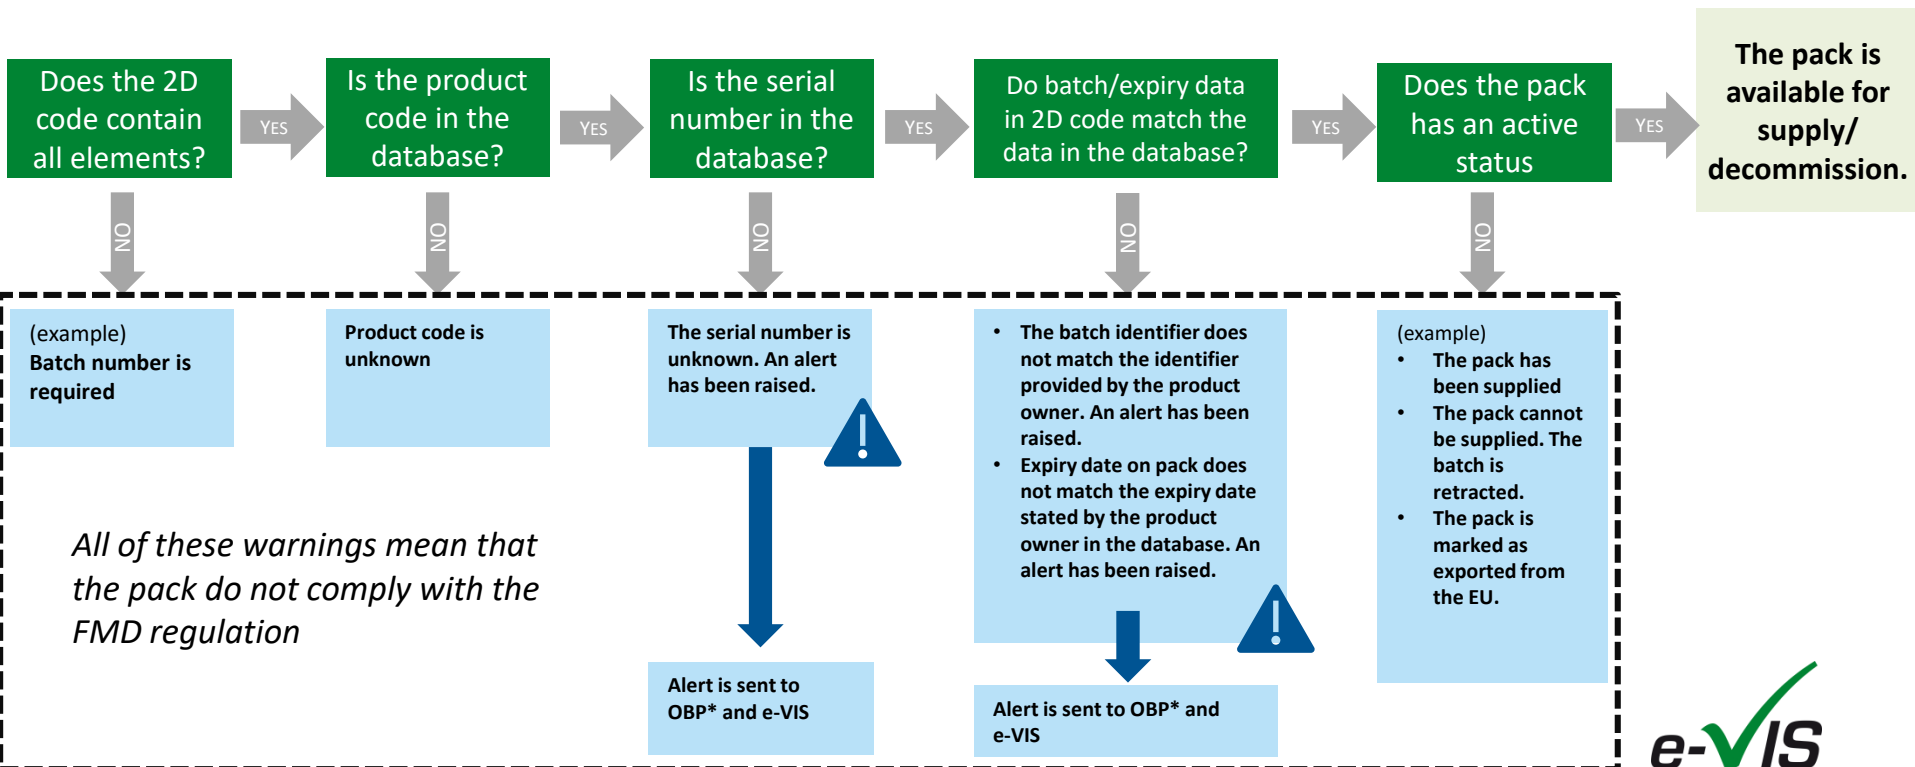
Does the 2D code contain all elements?

YES

Is the product code in the database?

YES

Is the serial number in the database?

YES

Do batch/expiry data in 2D code match the data in the database?

YES

Does the pack has an active status

YES

The pack is available for supply/ decommission.

NO

NO

NO

NO

NO

(example)
Batch number is required

Product code is unknown

The serial number is unknown. An alert has been raised.

- The batch identifier does not match the identifier provided by the product owner. An alert has been raised.
- Expiry date on pack does not match the expiry date stated by the product owner in the database. An alert has been raised.

(example)
- The pack has been supplied
- The pack cannot be supplied. The batch is retracted.
- The pack is marked as exported from the EU.

All of these warnings mean that the pack do not comply with the FMD regulation

Alert is sent to OBP* and e-VIS

Alert is sent to OBP* and e-VIS

e-VIS